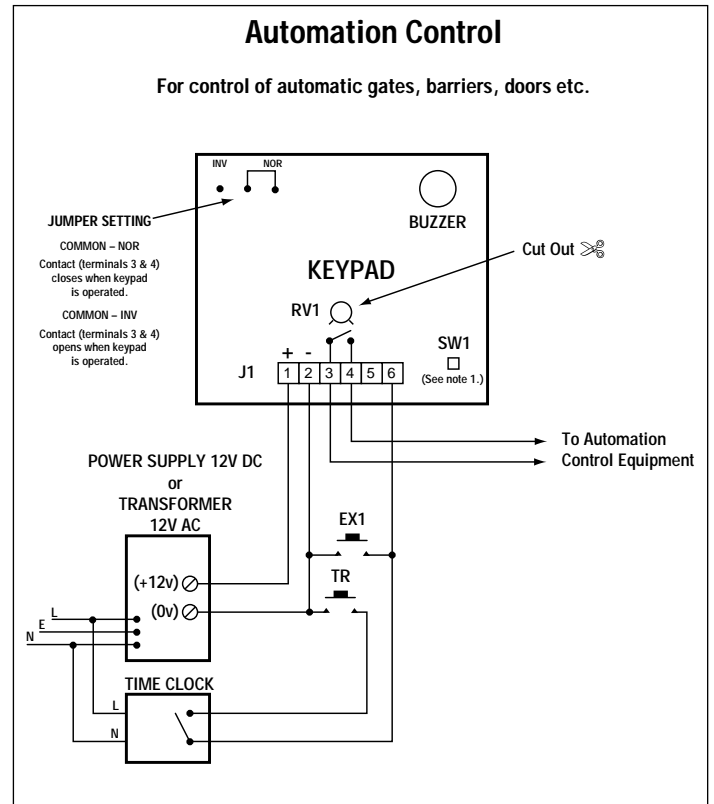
Automation Control

For control of automatic gates, barriers, doors etc.

INV

NOR

JUMPER SETTING

COMMON – NOR

Contact (terminals 3 & 4) closes when keypad is operated.

COMMON – INV

Contact (terminals 3 & 4) opens when keypad is operated.

BUZZER

KEYPAD

Cut Out ✂

RV1

SW1

(See note 1.)

J1

+ -

| 1 | 2 | 3 | 4 | 5 | 6 |
|---|---|---|---|---|---|

To Automation Control Equipment

POWER SUPPLY 12V DC or TRANSFORMER 12V AC

EX1

TR

(+12v)

(0v)

L

E

N

TIME CLOCK

L

N